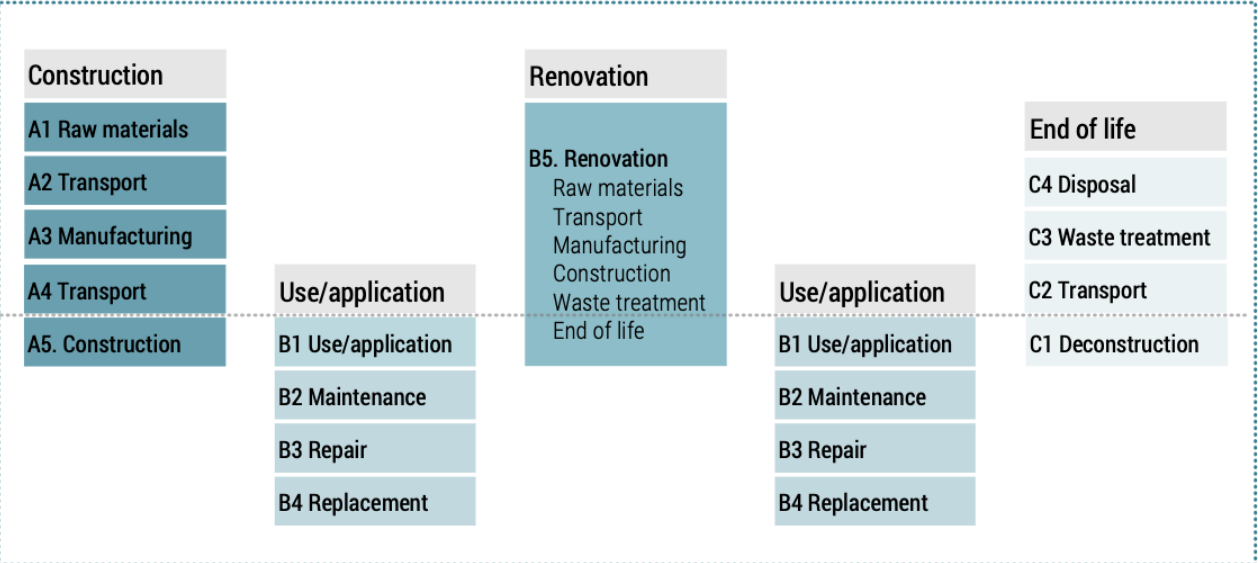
Construction
A1 Raw materials
A2 Transport
A3 Manufacturing
A4 Transport
A5. Construction

Use/application
B1 Use/application
B2 Maintenance
B3 Repair
B4 Replacement

Renovation
B5. Renovation
Raw materials
Transport
Manufacturing
Construction
Waste treatment
End of life

Use/application
B1 Use/application
B2 Maintenance
B3 Repair
B4 Replacement

End of life
C4 Disposal
C3 Waste treatment
C2 Transport
C1 Deconstruction